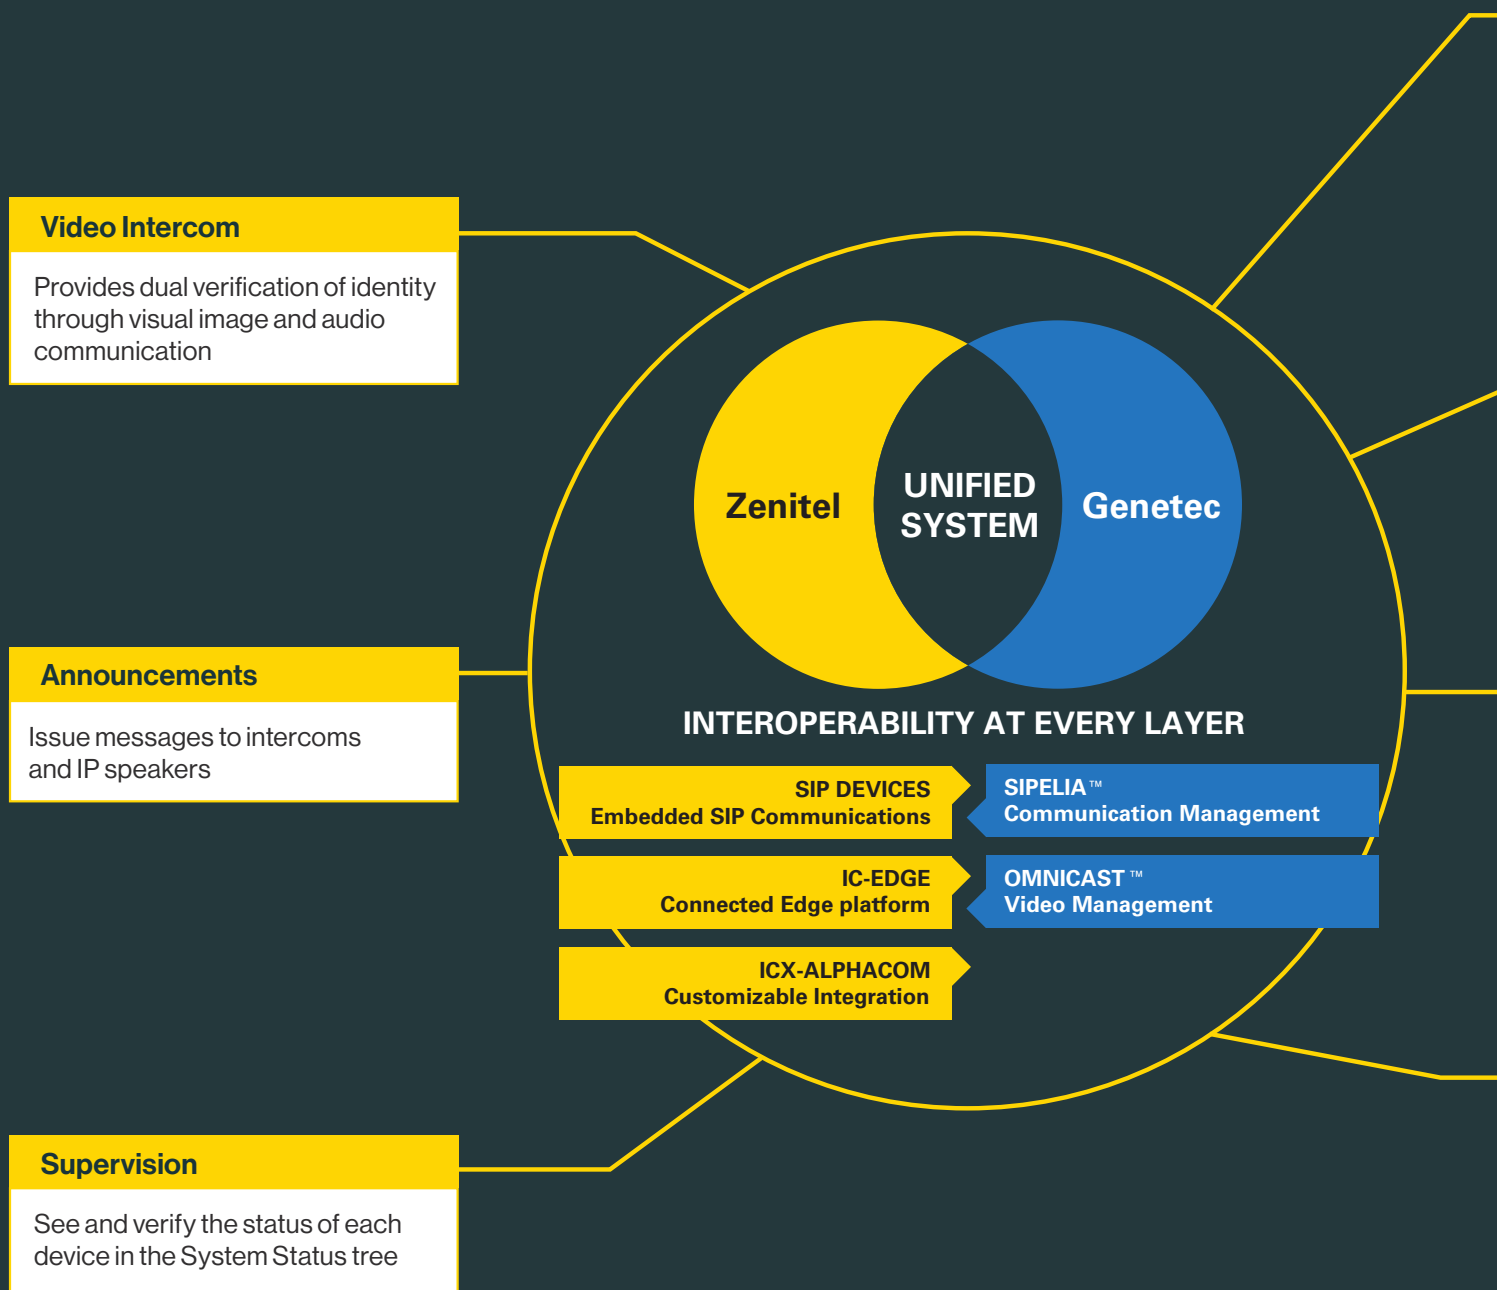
Video Intercom

Provides dual verification of identity through visual image and audio communication

Zenitel

UNIFIED SYSTEM

Genetec

Announcements

Issue messages to intercoms and IP speakers

INTEROPERABILITY AT EVERY LAYER

SIP DEVICES
Embedded SIP Communications

SIPELIA ™
Communication Management

IC-EDGE
Connected Edge platform

OMNICAST ™
Video Management

ICX-ALPHACOM
Customizable Integration

Supervision

See and verify the status of each device in the System Status tree